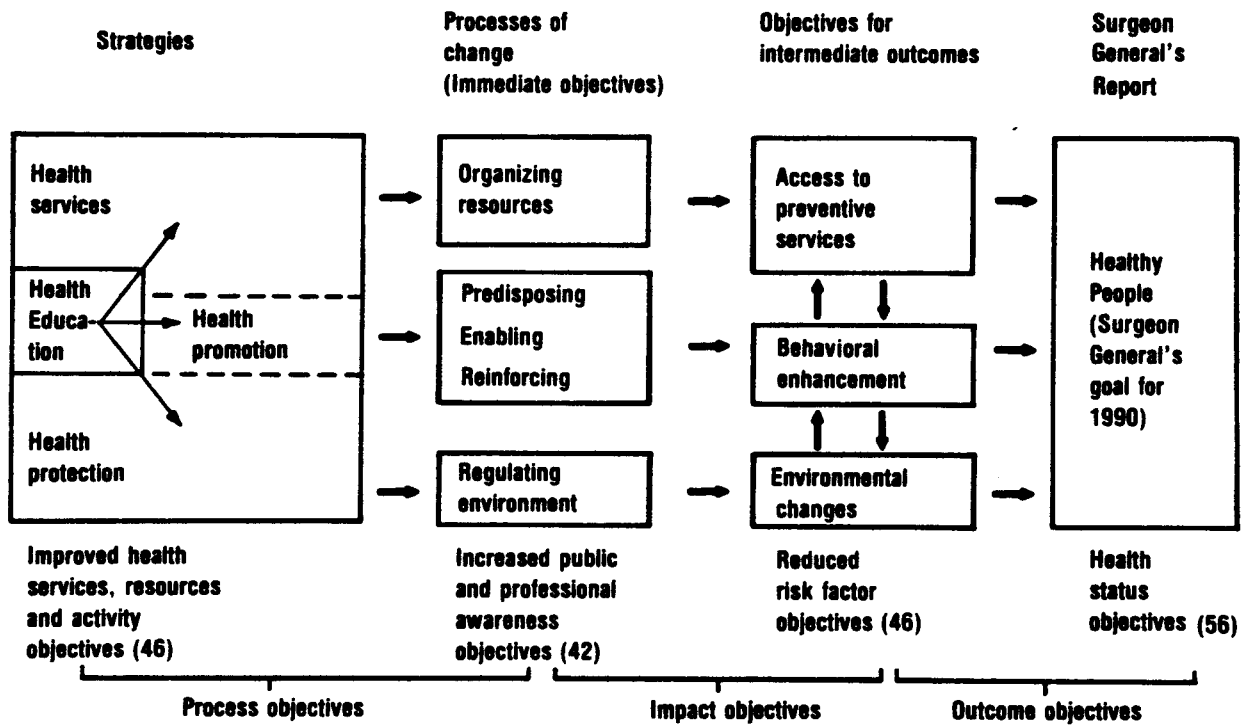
Strategies

Processes of change (Immediate objectives)

Objectives for intermediate outcomes

Surgeon General's Report

Health services

Health Education

Health promotion

Health protection

Organizing resources

Predisposing

Enabling

Reinforcing

Regulating environment

Access to preventive services

Behavioral enhancement

Environmental changes

Healthy People (Surgeon General's goal for 1990)

Improved health services, resources and activity objectives (46)

Increased public and professional awareness objectives (42)

Reduced risk factor objectives (46)

Health status objectives (56)

Process objectives

Impact objectives

Outcome objectives